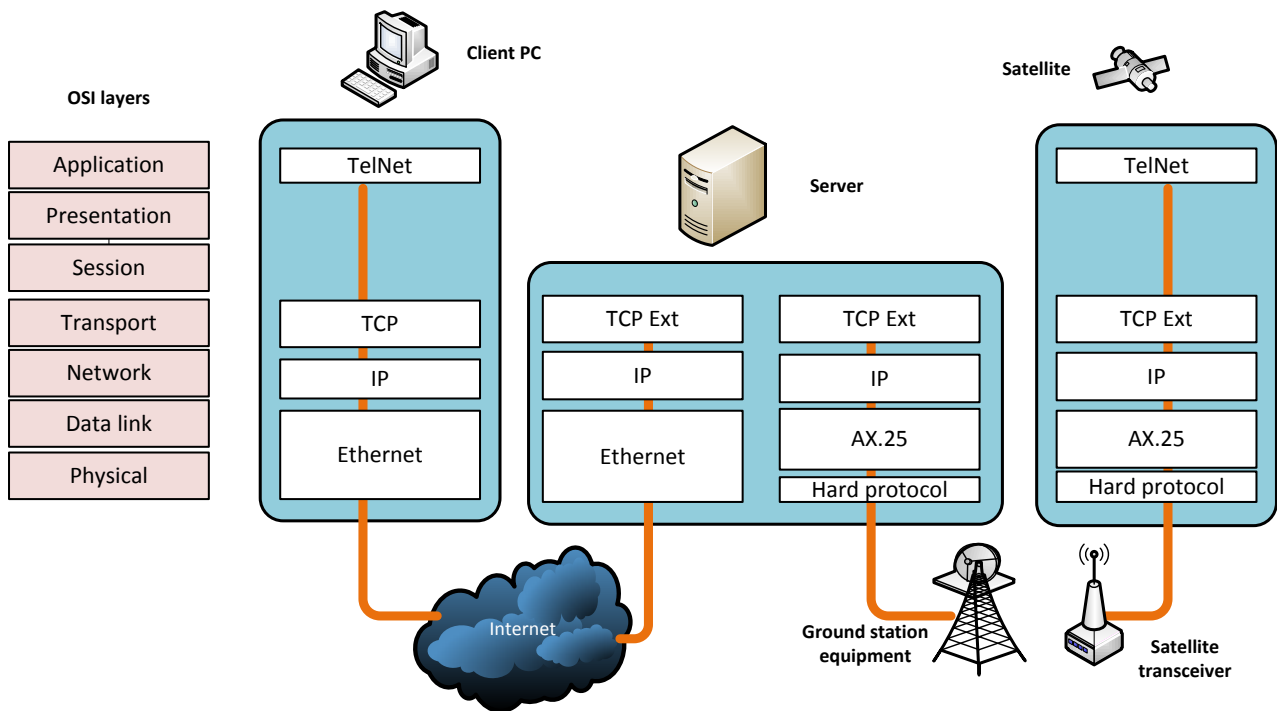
OSI layers

Application
Presentation
Session
Transport
Network
Data link
Physical

Client PC

TelNet
TCP
IP
Ethernet

Server

TCP Ext
IP
Ethernet

TCP Ext
IP
AX.25
Hard protocol

Satellite

TelNet
TCP Ext
IP
AX.25
Hard protocol

Internet

Ground station equipment

Satellite transceiver